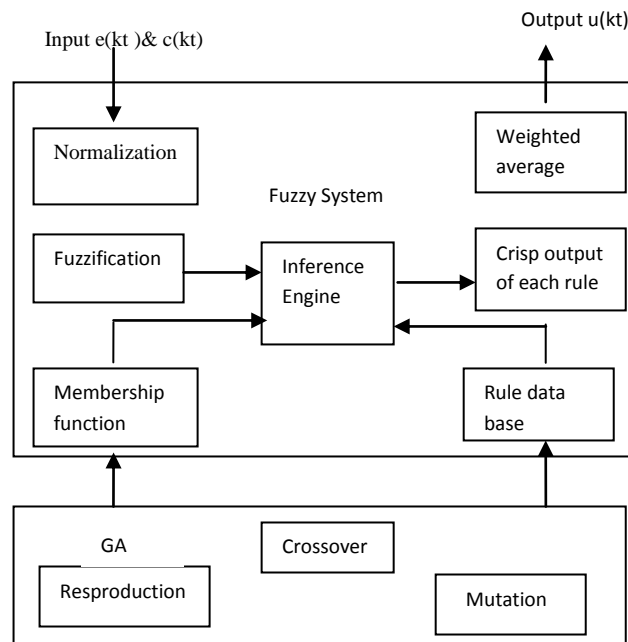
Input e(kt )& c(kt)

Output u(kt)

Normalization

Weighted average

Fuzzy System

Fuzzification

Inference Engine

Crisp output of each rule

Membership function

Rule data base

GA

Crossover

Resproduction

Mutation